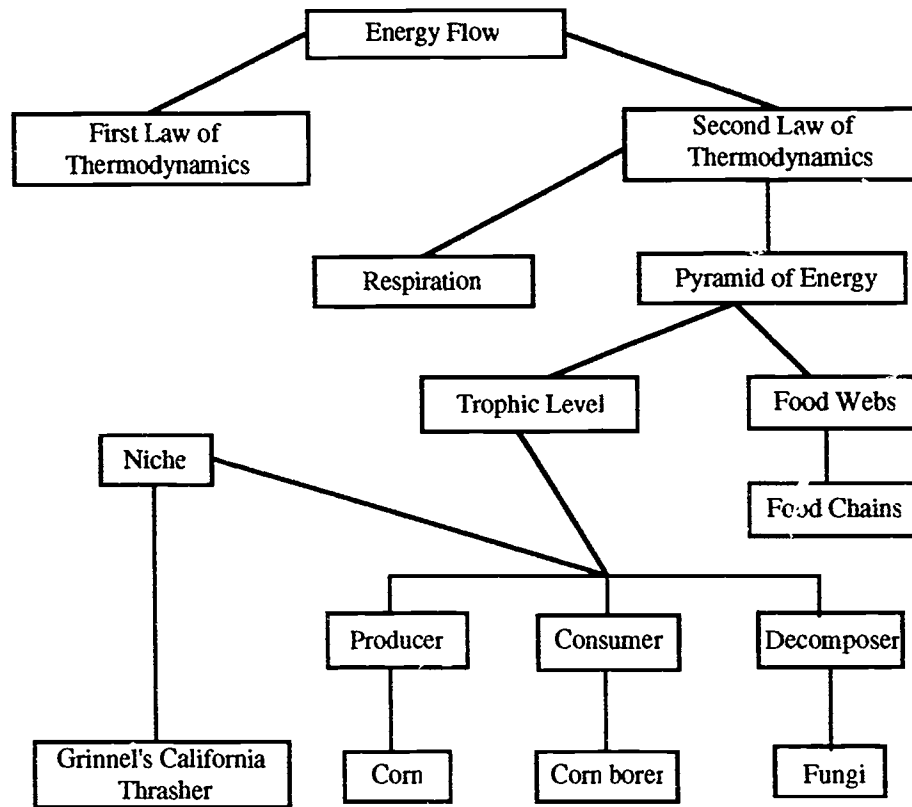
Energy Flow

First Law of Thermodynamics

Second Law of Thermodynamics

Respiration

Pyramid of Energy

Trophic Level

Food Webs

Niche

Food Chains

Producer

Consumer

Decomposer

Grinnel's California Thrasher

Corn

Corn borer

Fungi